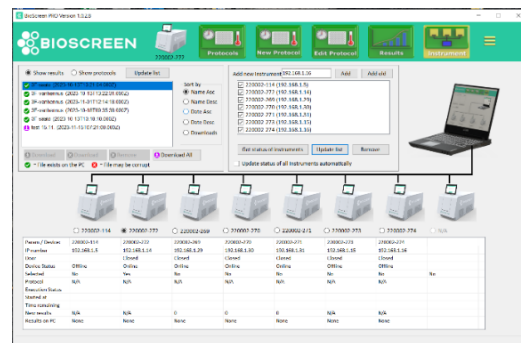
Bioscreen PRO Version 1.3.2.3

BIOSCREEN

220002-272

Protocols

New Protocol

Edit Protocol

Results

Instrument

Show results
Show protocols
Update list

37 wako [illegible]
37 variances (2023-10-10 12:22:09.0652)
37 variances (2023-11-01 12:14:18.6862)
37 variances (2023-10-MT10:35:20.6867)
37 wako (2023-10-13 T10:10:10.0652)
test 15.11 (2023-11-15 T07:21:09.0652)

Sort by
Name Asc
Name Desc
Date Asc
Date Desc
Downloads

Download All

= File exists on the PC
= File may be corrupt

Add new instrument 192.168.1.36
Add
Add old

220002-114 (192.168.1.8)
220002-272 (192.168.1.16)
220002-269 (192.168.1.29)
220002-270 (192.168.1.30)
220002-271 (192.168.1.31)
220002-273 (192.168.1.33)
220002-274 (192.168.1.35)

Get status of instruments
Update list
Remove

Update status of all instruments automatically

220002-114
220002-272
220002-269
220002-270
220002-271
220002-273
220002-274
N/A

| Params / Devices | 220002-114 | 220002-272 | 220002-269 | 220002-270 | 220002-271 | 220002-273 | 220002-274 | |
|---|---|---|---|---|---|---|---|---|
| IP number | 192.168.1.8 | 192.168.1.16 | 192.168.1.29 | 192.168.1.30 | 192.168.1.31 | 192.168.1.33 | 192.168.1.35 | |
| User | | Closed | Closed | Closed | Closed | Closed | Closed | |
| Device Status | Offline | Online | Online | Online | Online | Online | Offline | |
| Selected | No | Yes | No | No | No | No | No | No |
| Protocol | N/A | N/A | N/A | N/A | N/A | N/A | N/A | |
| Execution Status | | | | | | | | |
| Started at | | | | | | | | |
| Time remaining | | | | | | | | |
| New results | N/A | N/A | 0 | 0 | 0 | N/A | N/A | |
| Results on PC | None | None | None | None | None | None | None | |